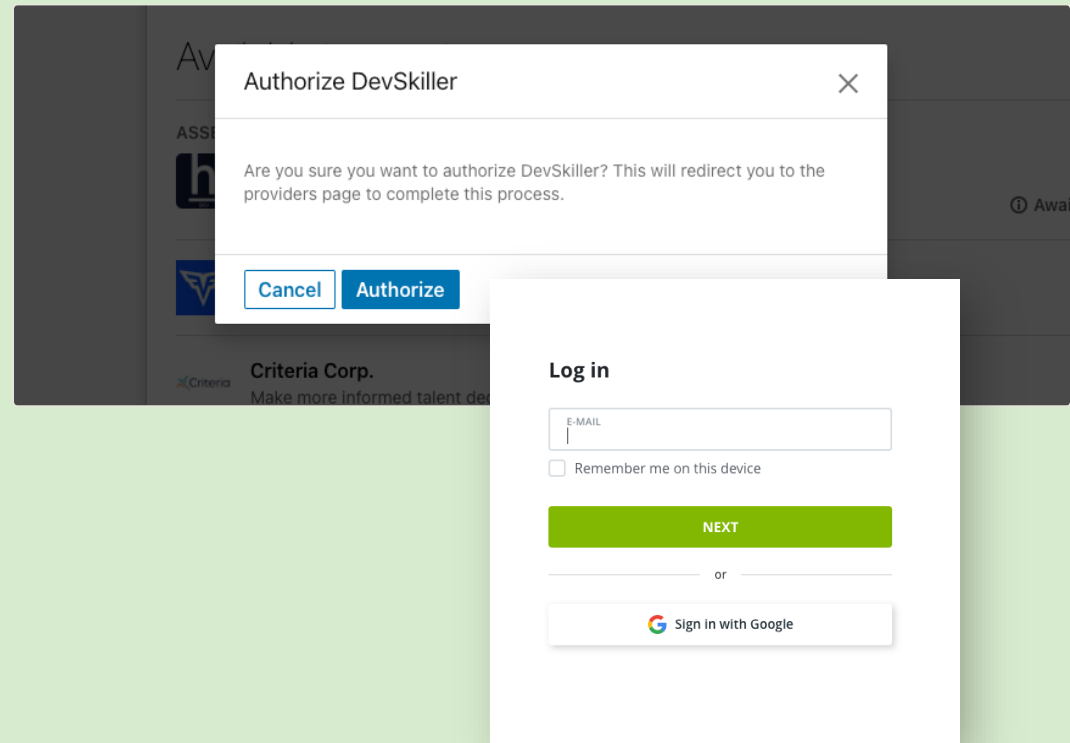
Av

ASSE

Authorize DevSkiller

Are you sure you want to authorize DevSkiller? This will redirect you to the providers page to complete this process.

Cancel Authorize

Awai

Criteria

Criteria Corp.

Make more informed talent dec

Log in

E-MAIL

Remember me on this device

NEXT

or

Sign in with Google